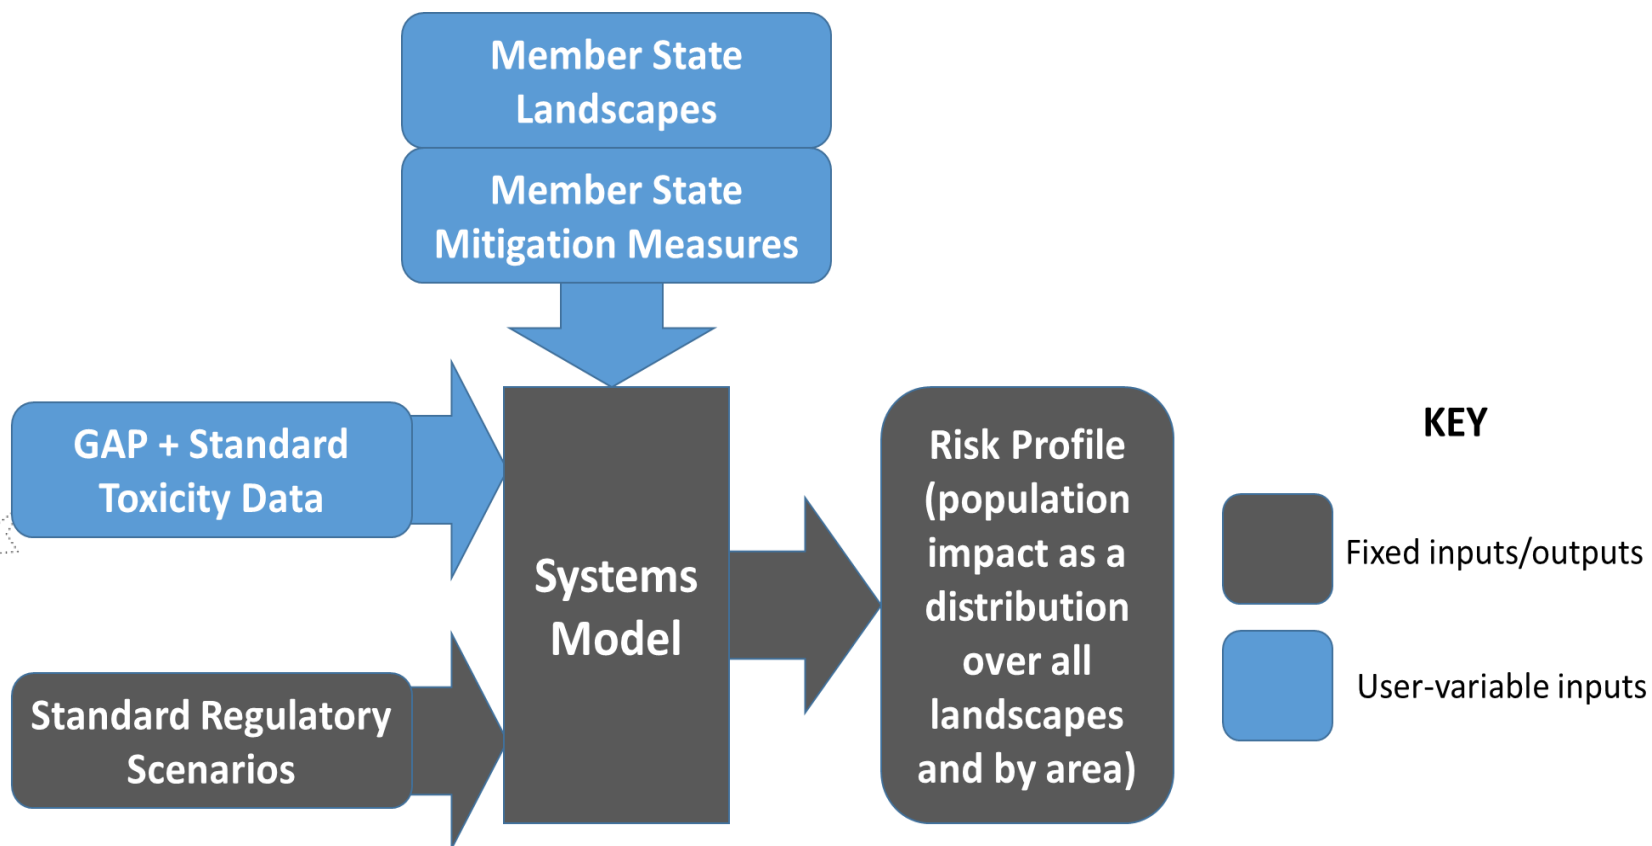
Member State Landscapes

Member State Mitigation Measures

GAP + Standard Toxicity Data

Standard Regulatory Scenarios

Systems Model

Risk Profile (population impact as a distribution over all landscapes and by area)

KEY

Fixed inputs/outputs

User-variable inputs